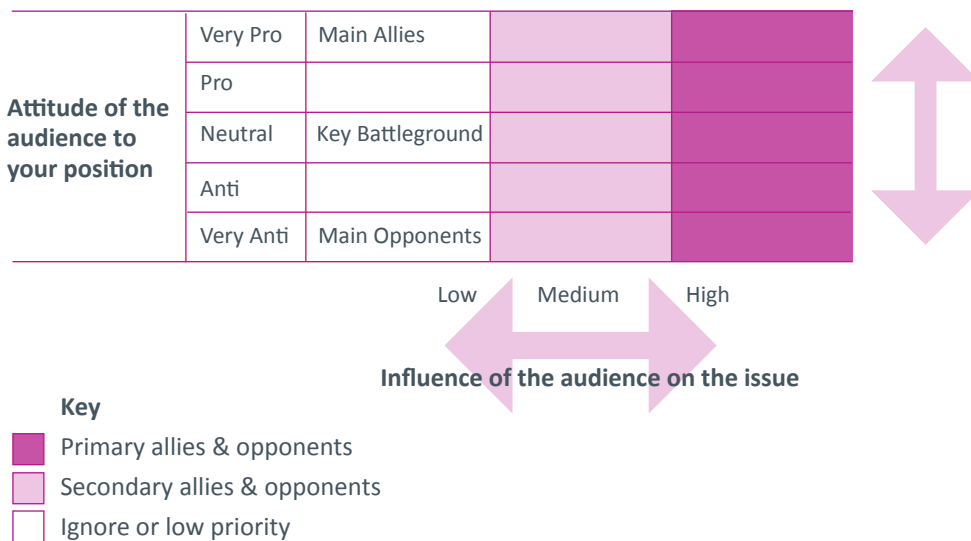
Attitude of the audience to your position

| Very Pro | Main Allies | | |
|---|---|---|---|
| Pro | | | |
| Neutral | Key Battleground | | |
| Anti | | | |
| Very Anti | Main Opponents | | |

Low Medium High

Influence of the audience on the issue

Key

Primary allies & opponents

Secondary allies & opponents

Ignore or low priority